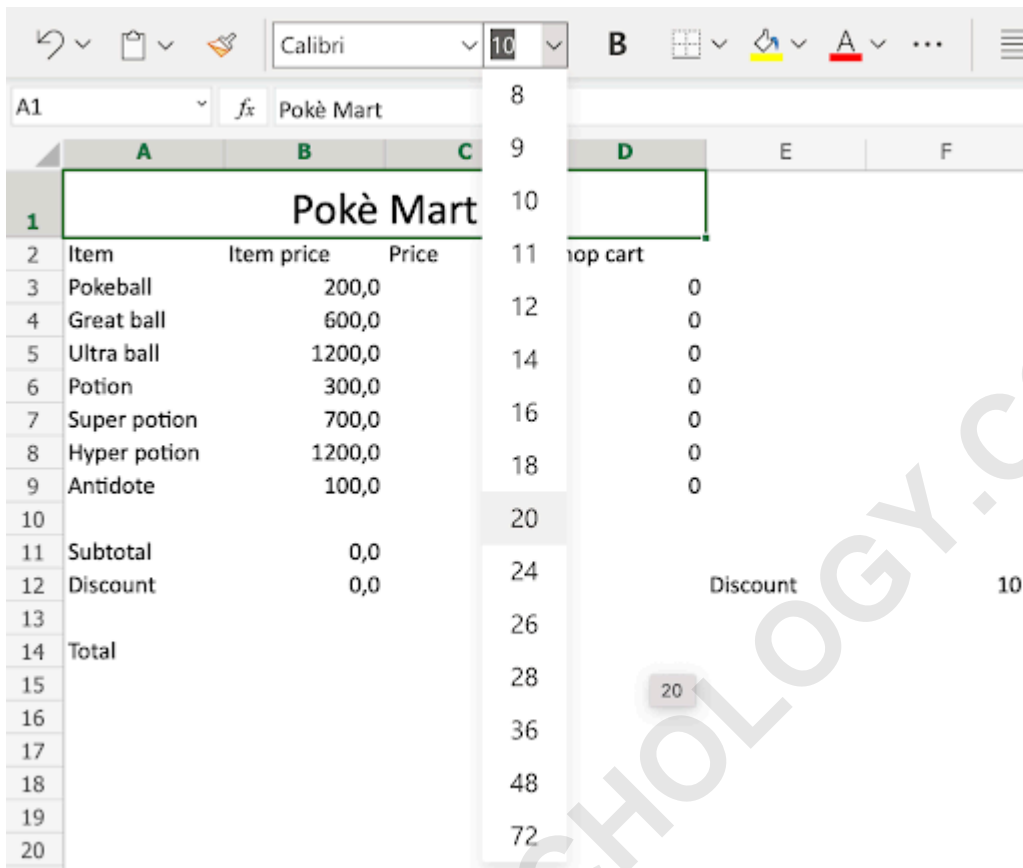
Calibri 10 B ...

A1 $f_x$ Pokè Mart

| | A | B | C | D | E | F |
|---|---|---|---|---|---|---|
| 1 | Pokè Mart | | | | | |
| 2 | Item | Item price | Price | hop cart | | |
| 3 | Pokeball | 200,0 | | 0 | | |
| 4 | Great ball | 600,0 | | 0 | | |
| 5 | Ultra ball | 1200,0 | | 0 | | |
| 6 | Potion | 300,0 | | 0 | | |
| 7 | Super potion | 700,0 | | 0 | | |
| 8 | Hyper potion | 1200,0 | | 0 | | |
| 9 | Antidote | 100,0 | | 0 | | |
| 10 | | | | | | |
| 11 | Subtotal | 0,0 | | | | |
| 12 | Discount | 0,0 | | | Discount | 10 |
| 13 | | | | | | |
| 14 | Total | | | | | |
| 15 | | | | | | |
| 16 | | | | | | |
| 17 | | | | | | |
| 18 | | | | | | |
| 19 | | | | | | |
| 20 | | | | | | |

8
9
10
11
12
14
16
18
20
24
26
28
36
48
72

20

GY.C
CHOLO